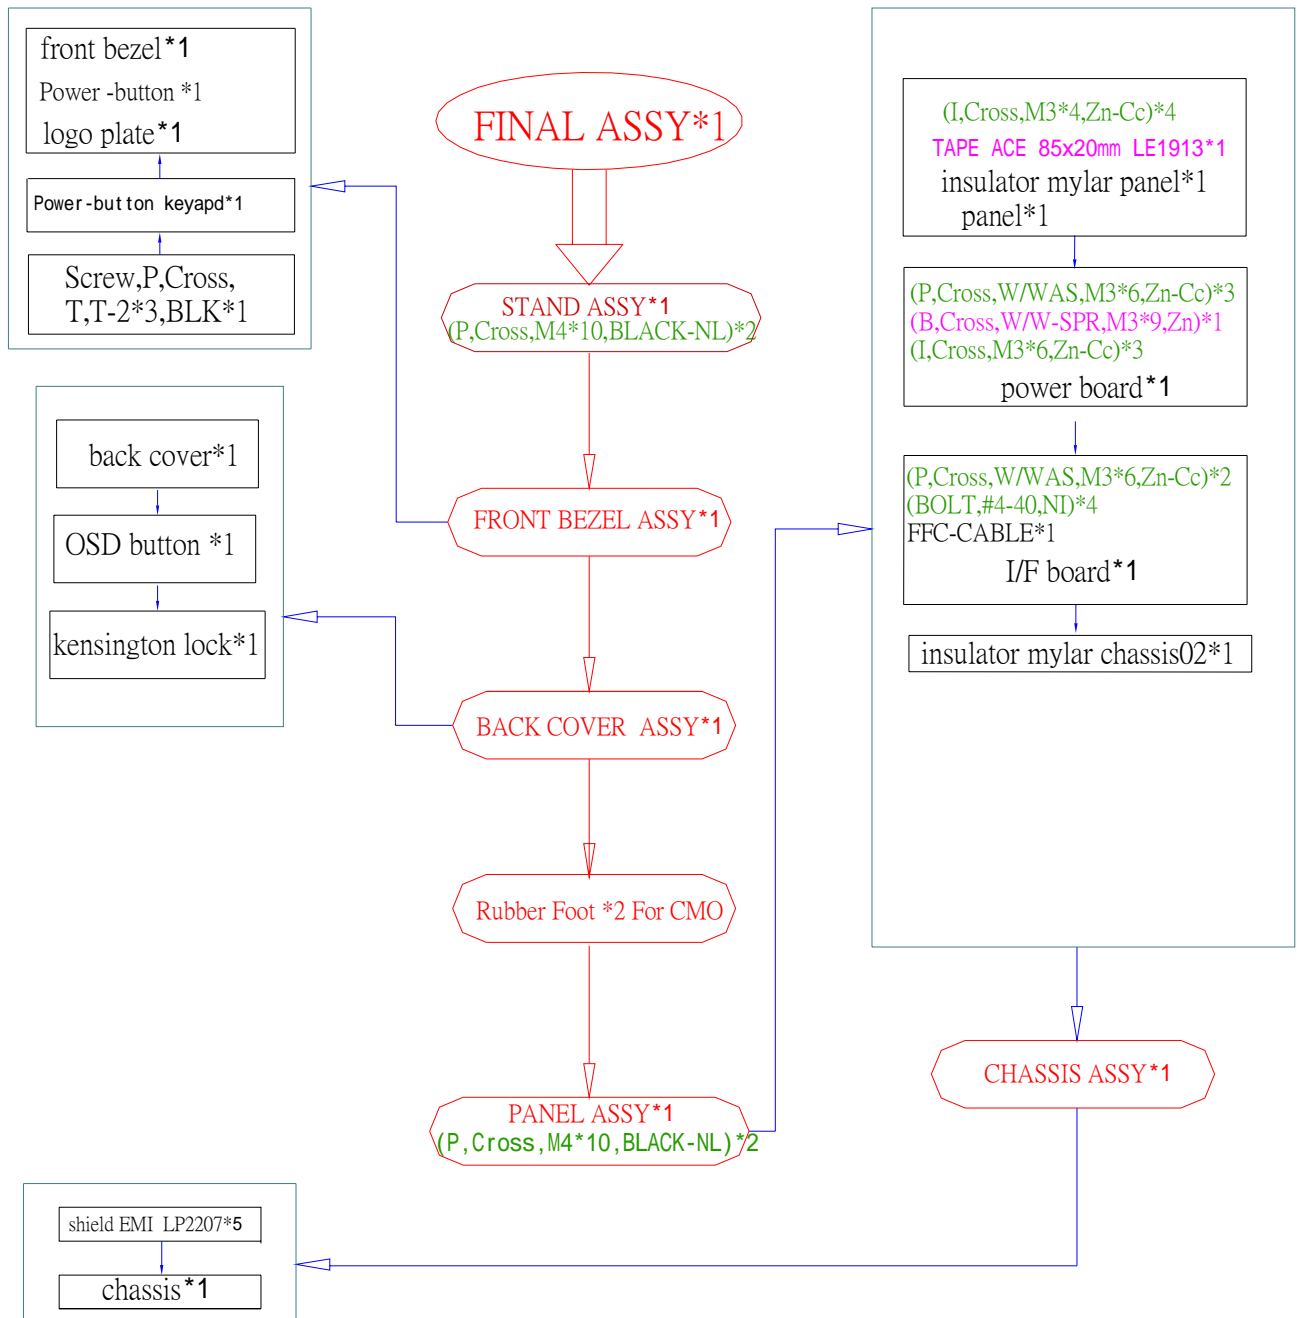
front bezel*1
Power -button *1
logo plate*1

Power-button keyapd*1

Screw,P,Cross, T,T-2*3,BLK*1

FINAL ASSY*1

STAND ASSY*1
(P,Cross,M4*10,BLACK-NL)*2

(I,Cross,M3*4,Zn-Cc)*4
TAPE ACE 85x20mm LE1913*1
insulator mylar panel*1
panel*1

(P,Cross,W/WAS,M3*6,Zn-Cc)*3
(B,Cross,W/W-SPR,M3*9,Zn)*1
(I,Cross,M3*6,Zn-Cc)*3
power board*1

back cover*1

OSD button *1

kensington lock*1

FRONT BEZEL ASSY*1

(P,Cross,W/WAS,M3*6,Zn-Cc)*2
(BOLT,#4-40,NI)*4
FFC-CABLE*1
I/F board*1

insulator mylar chassis02*1

BACK COVER ASSY*1

Rubber Foot *2 For CMO

CHASSIS ASSY*1

PANEL ASSY*1
(P,Cross,M4*10,BLACK-NL)*2

shield EMI LP2207*5

chassis*1